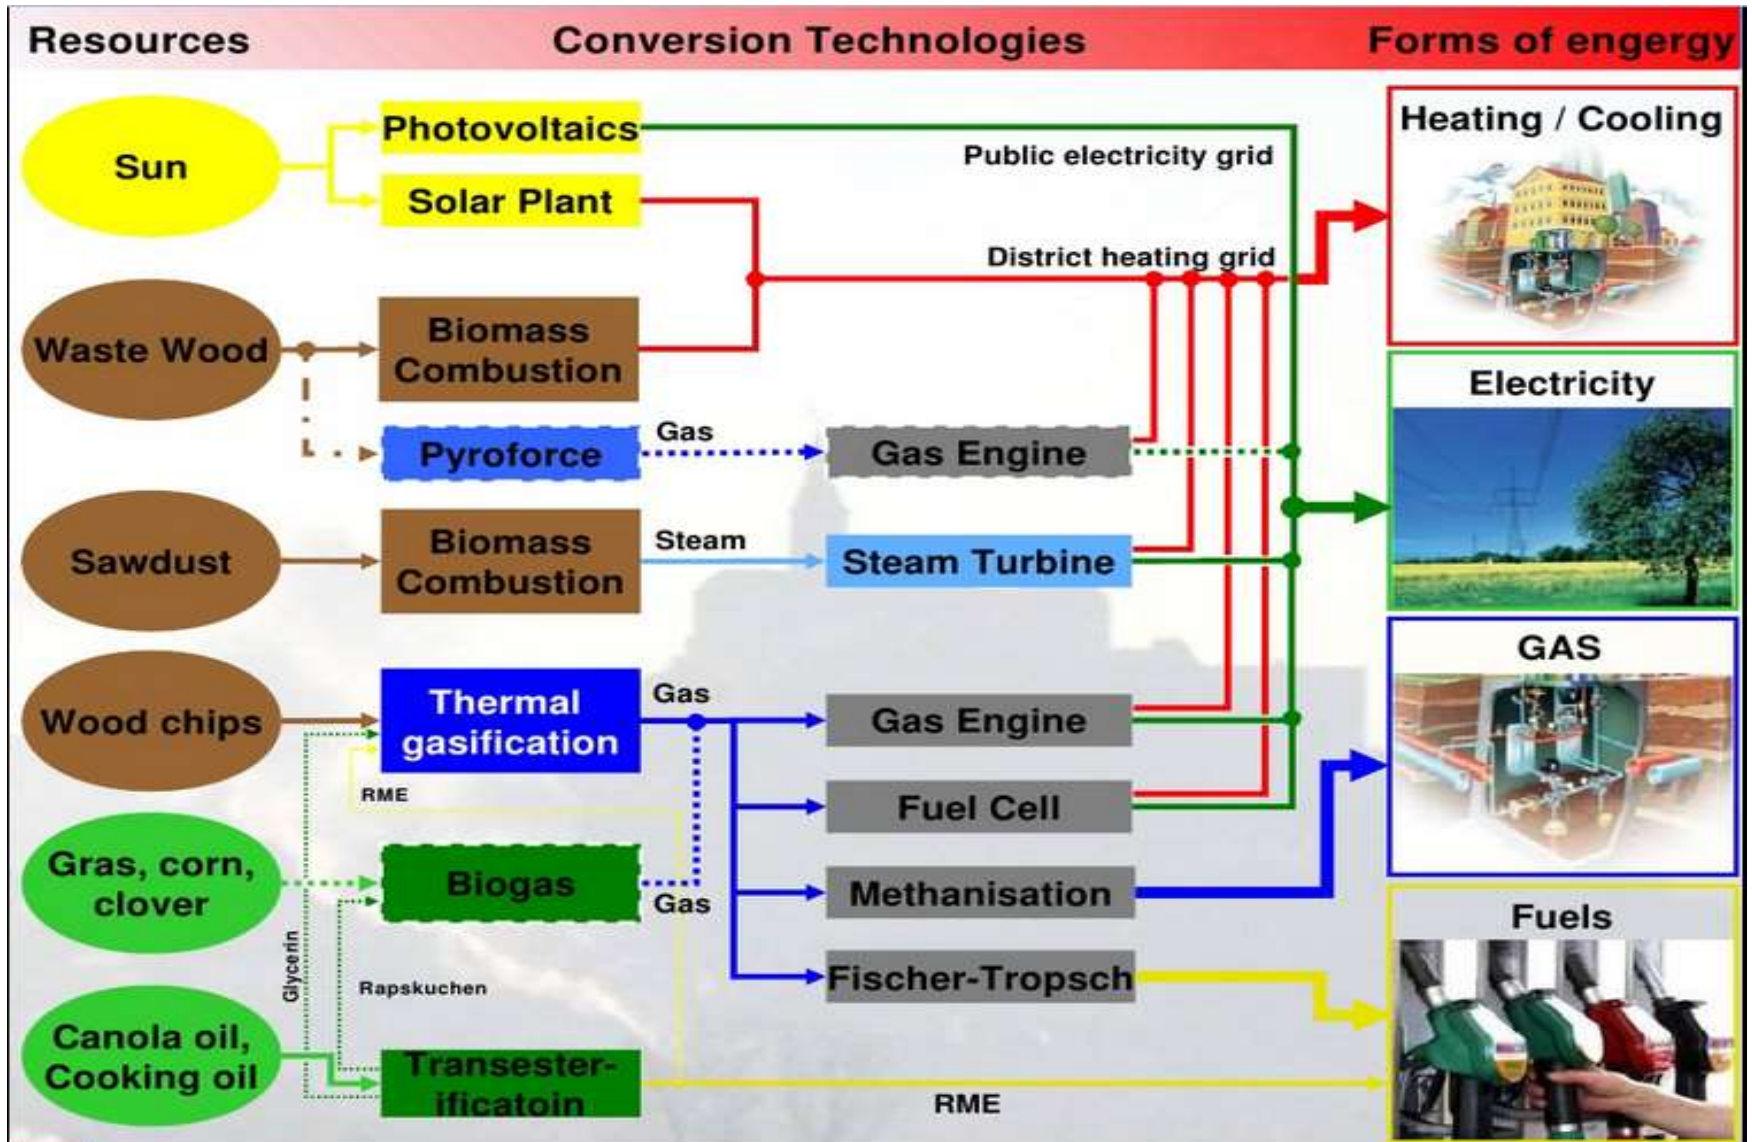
Resources Conversion Technologies Forms of engergy

Sun

Photovoltaics

Solar Plant

Public electricity grid

District heating grid

Heating / Cooling

Waste Wood

Biomass Combustion

Pyroforce

Gas

Gas Engine

Electricity

Sawdust

Biomass Combustion

Steam

Steam Turbine

Wood chips

Thermal gasification

Gas

Gas Engine

GAS

RME

Fuel Cell

Gras, corn, clover

Biogas

Gas

Methanisation

Glycerin

Rapskuchen

Fischer-Tropsch

Fuels

Canola oil, Cooking oil

Transesterificatoin

RME